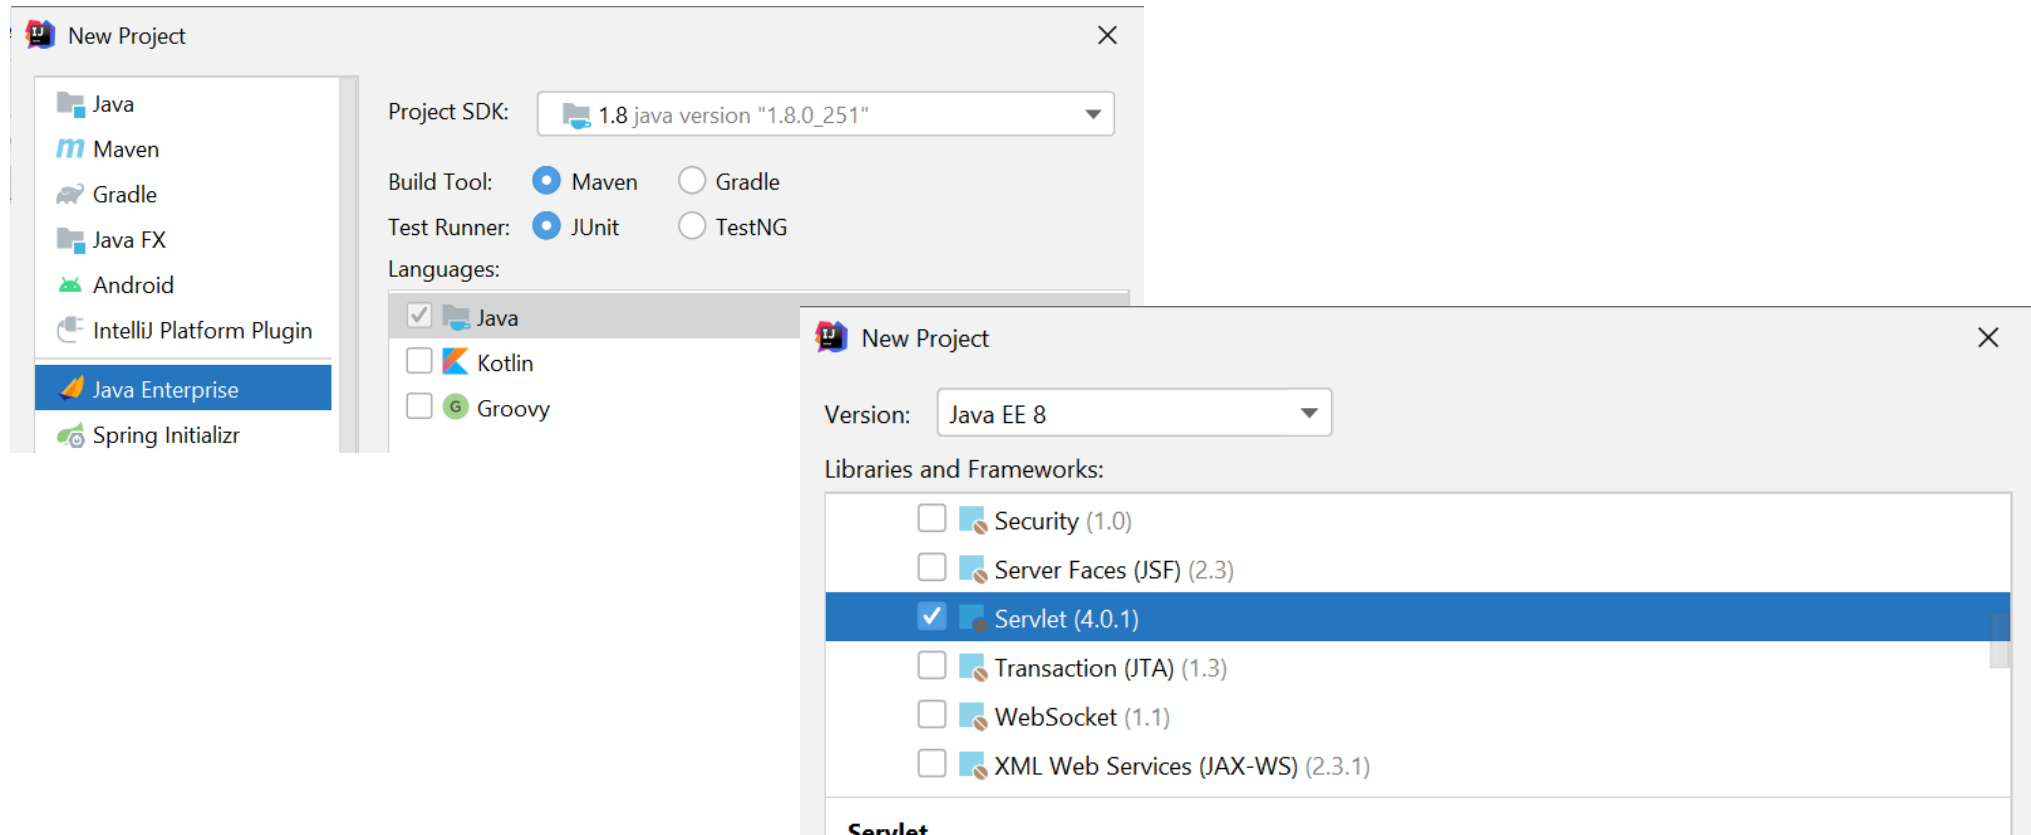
New Project

Java
Maven
Gradle
Java FX
Android
IntelliJ Platform Plugin
Java Enterprise
Spring Initializr

Project SDK: 1.8 java version "1.8.0_251"

Build Tool: Maven Gradle

Test Runner: JUnit TestNG

Languages:

Java
Kotlin
Groovy

New Project

Version: Java EE 8

Libraries and Frameworks:

Security (1.0)
Server Faces (JSF) (2.3)
Servlet (4.0.1)
Transaction (JTA) (1.3)
WebSocket (1.1)
XML Web Services (JAX-WS) (2.3.1)

Servlet